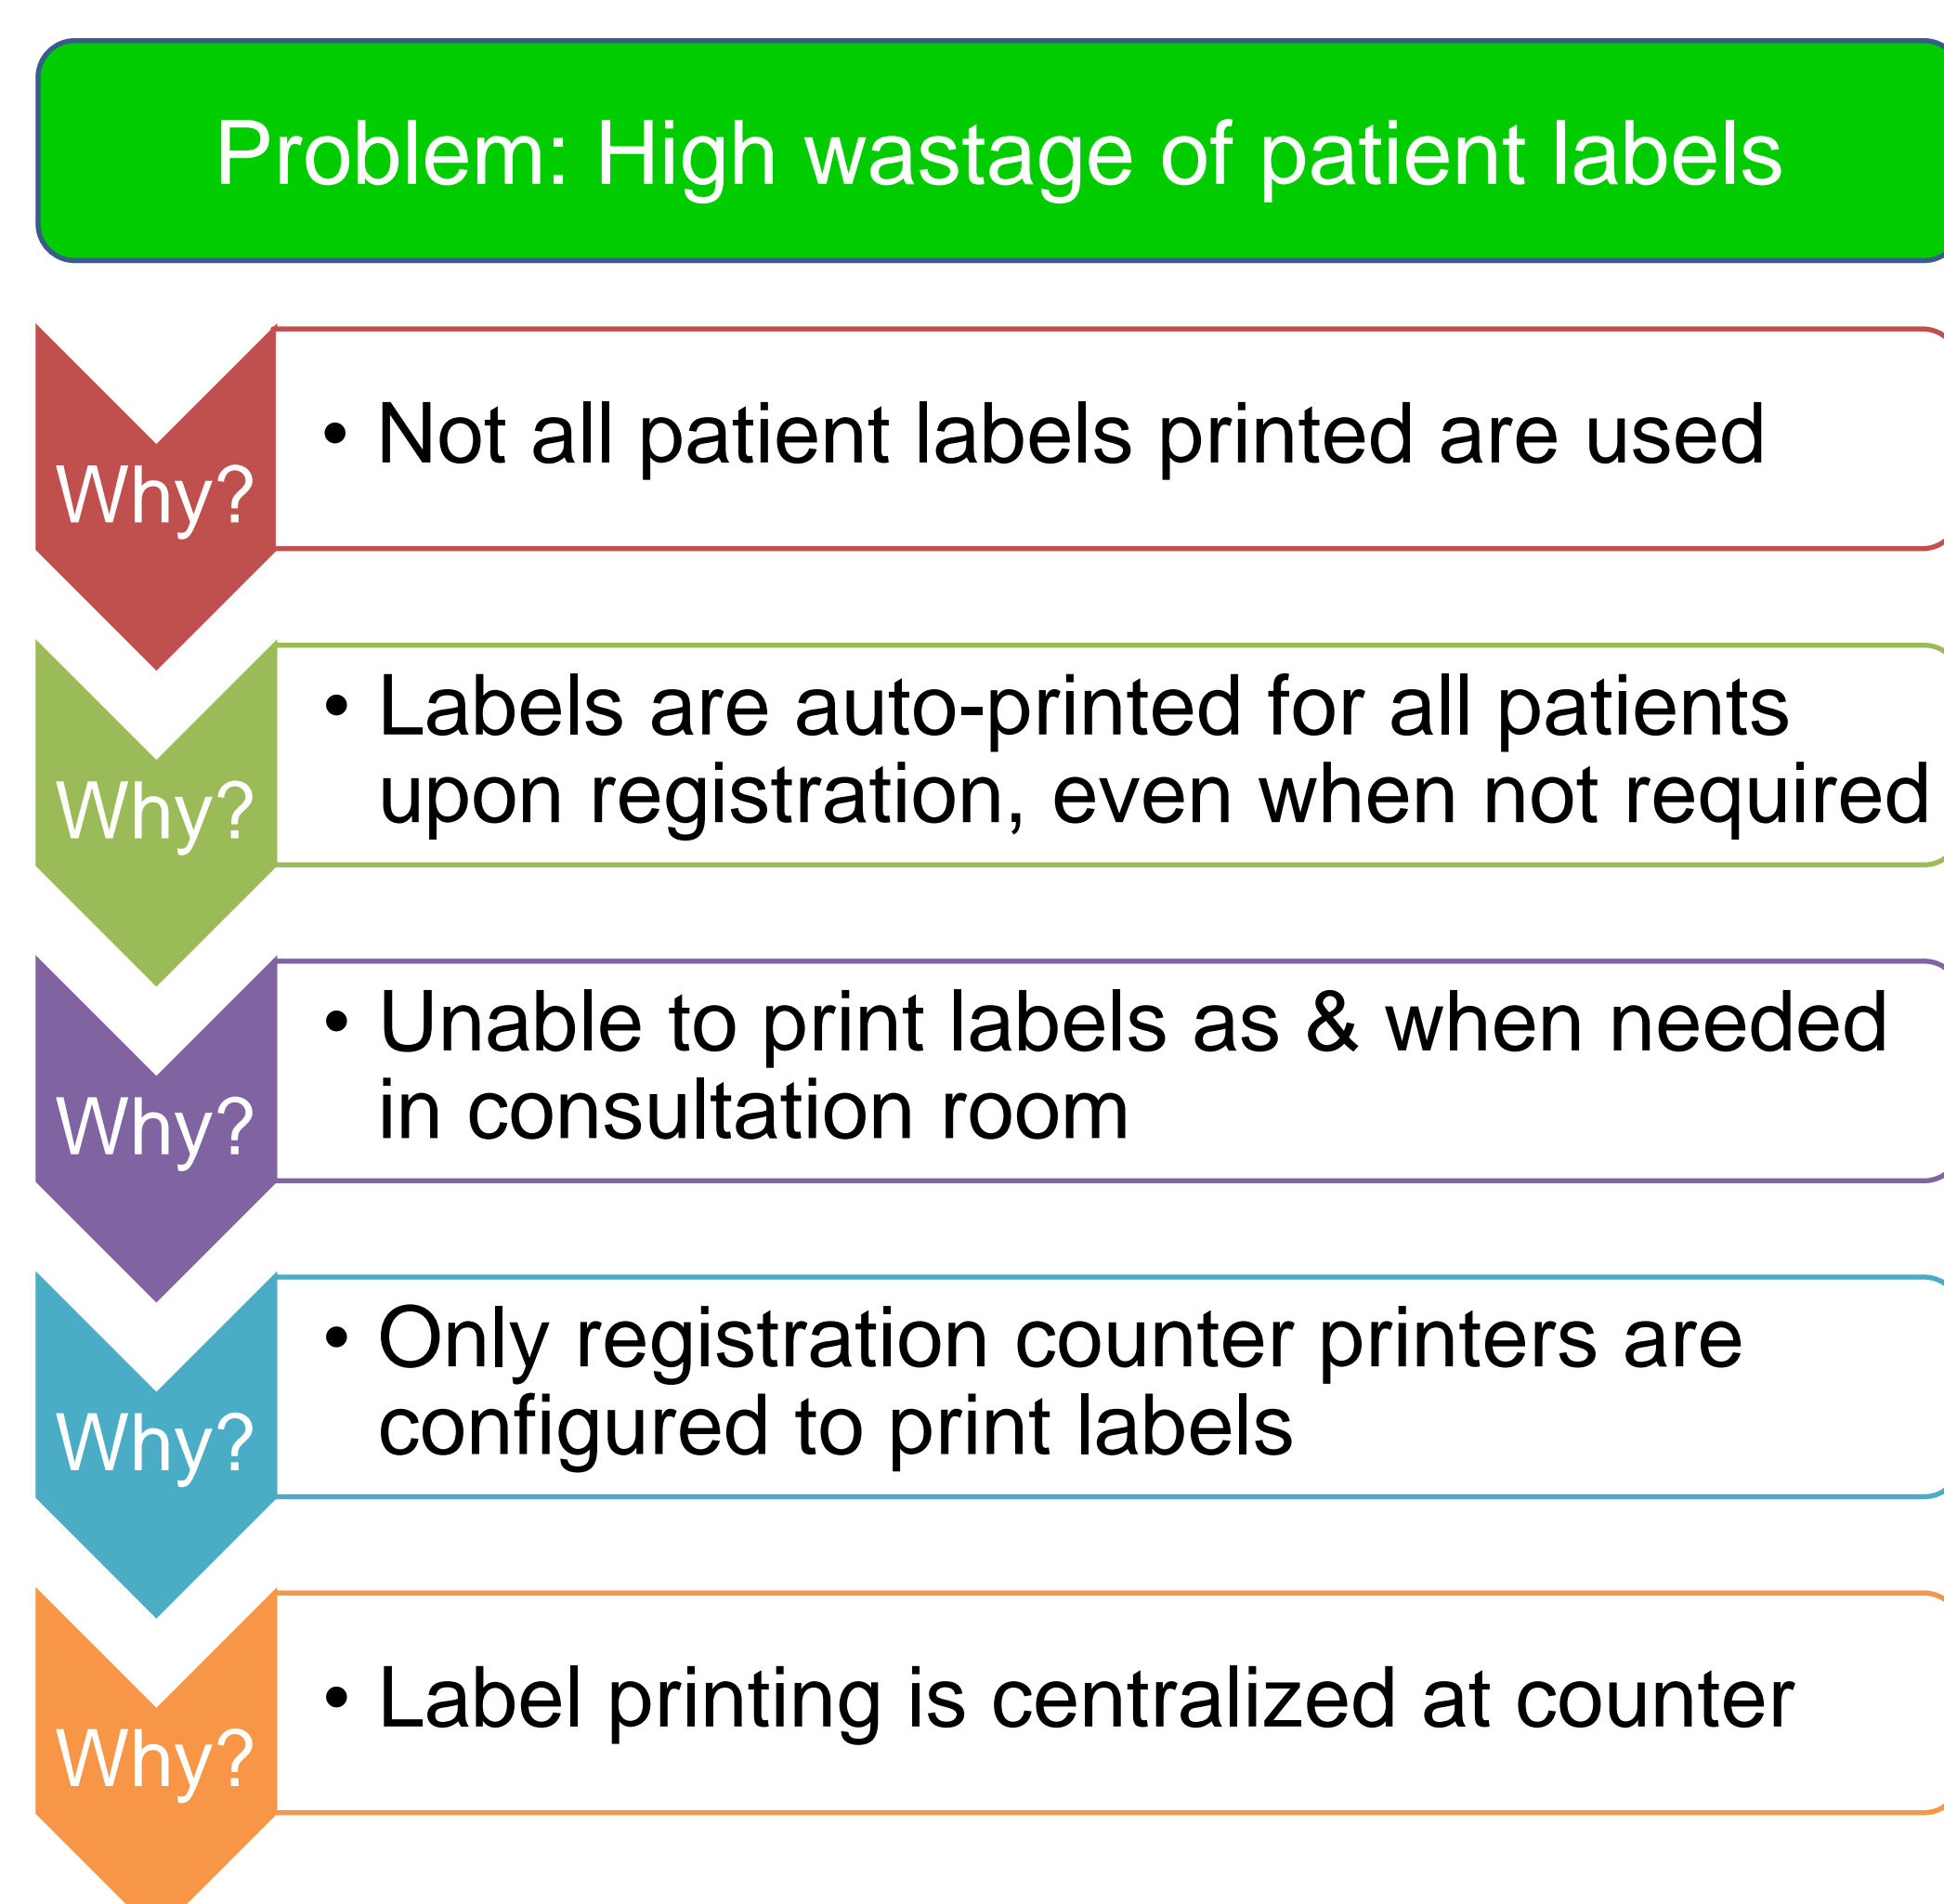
Problem: High wastage of patient labels

Why?

• Not all patient labels printed are used

Why?

• Labels are auto-printed for all patients upon registration, even when not required

Why?

• Unable to print labels as & when needed in consultation room

Why?

• Only registration counter printers are configured to print labels

Why?

• Label printing is centralized at counter